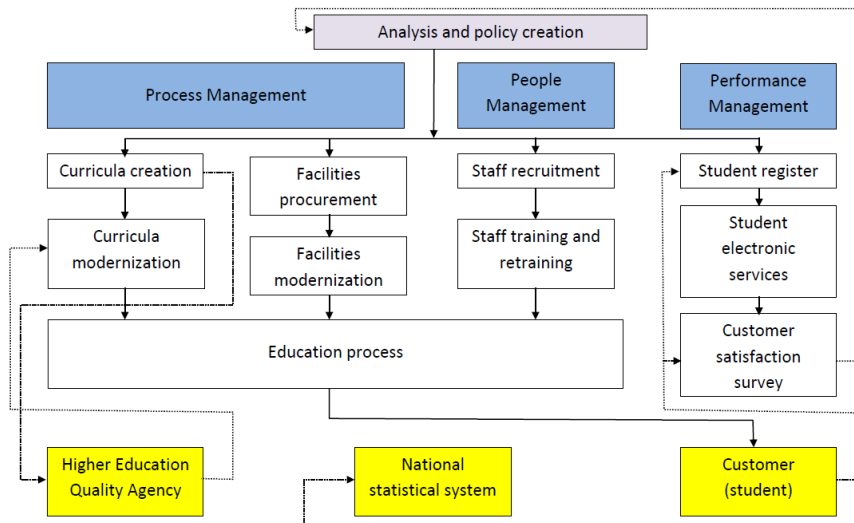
Analysis and policy creation

Process Management

People Management

Performance Management

Curricula creation

Curricula modernization

Facilities procurement

Facilities modernization

Staff recruitment

Staff training and retraining

Student register

Student electronic services

Customer satisfaction survey

Education process

Higher Education Quality Agency

National statistical system

Customer (student)